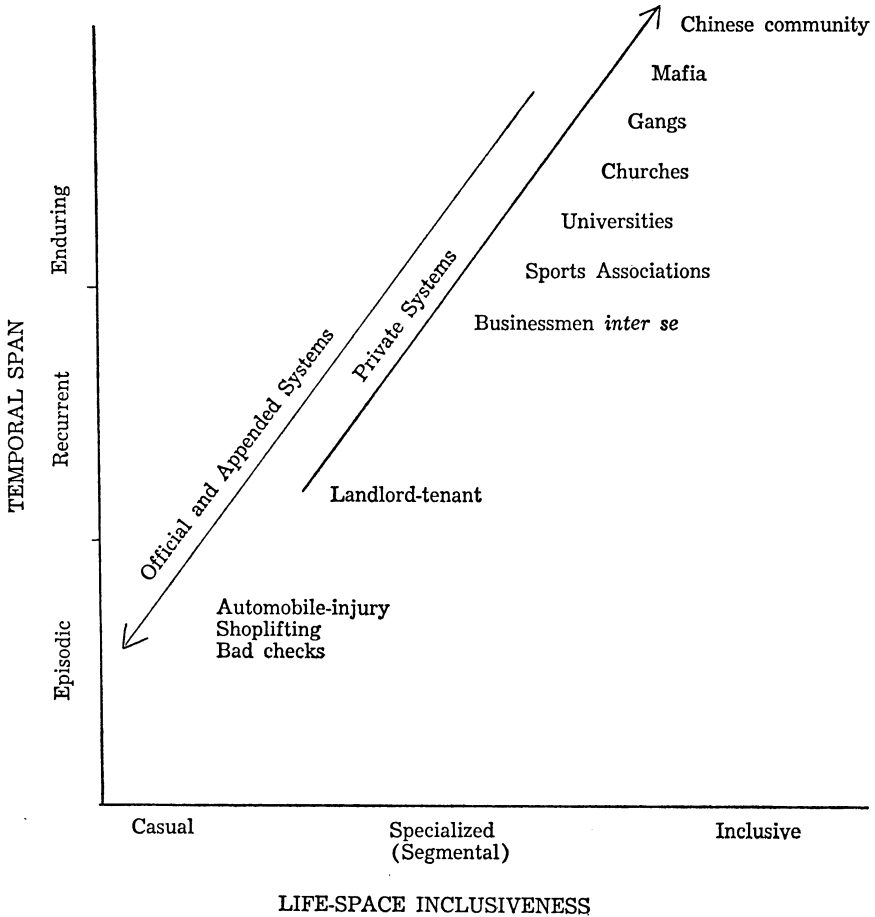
Chinese community
Mafia
Gangs
Churches
Universities
Sports Associations
Businessmen *inter se*

Private Systems
Official and Appended Systems

Landlord-tenant

Automobile-injury
Shoplifting
Bad checks

TEMPORAL SPAN
Enduring
Recurrent
Episodic

Casual
Specialized (Segmental)
Inclusive

LIFE-SPACE INCLUSIVENESS